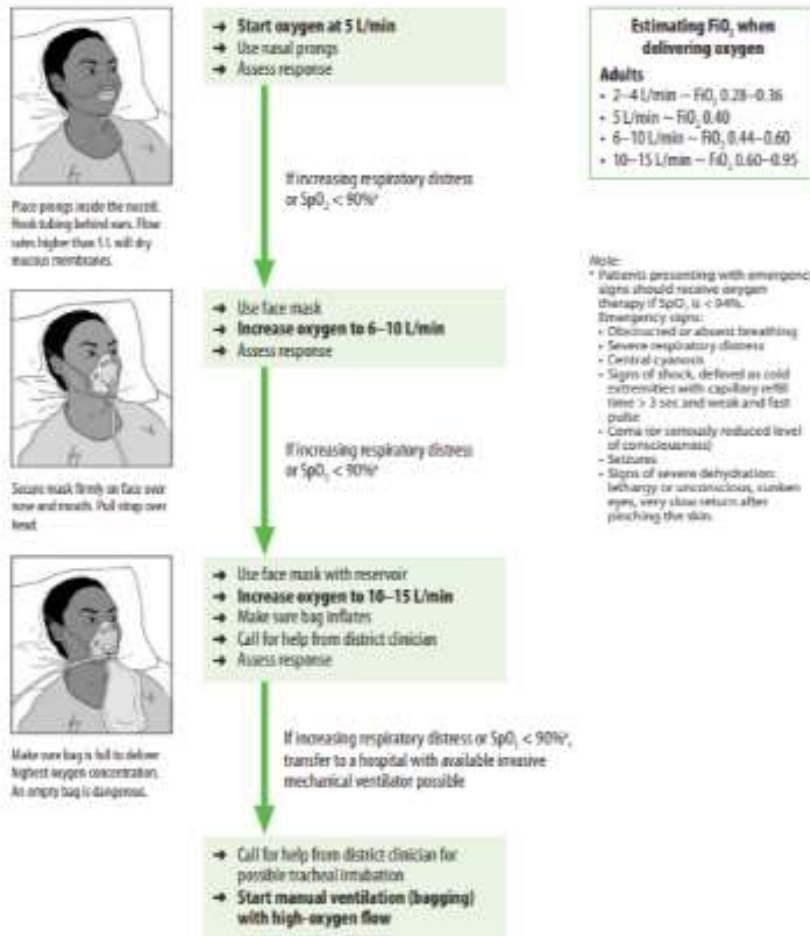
→ Start oxygen at 5 L/min
→ Use nasal prongs
→ Assess response

Estimating $FiO_2$ when delivering oxygen

Adults
• 2–4 L/min ~ $FiO_2$ 0.28–0.36
• 5 L/min ~ $FiO_2$ 0.40
• 6–10 L/min ~ $FiO_2$ 0.44–0.60
• 10–15 L/min ~ $FiO_2$ 0.60–0.95

Place prongs inside the nostril. Hook tubing behind ears. Flow rates higher than 5 L will dry mucous membranes.

If increasing respiratory distress or $SpO_2$ < 90%*

Note:
* Patients presenting with emergency signs should receive oxygen therapy if $SpO_2$ is < 94%.
Emergency signs:
- Obstructed or absent breathing
- Severe respiratory distress
- Central cyanosis
- Signs of shock, defined as cold extremities with capillary refill time > 3 sec and weak and fast pulse
- Coma (or seriously reduced level of consciousness)
- Seizures
- Signs of severe dehydration: lethargy or unconscious, sunken eyes, very slow return after pinching the skin.

→ Use face mask
→ Increase oxygen to 6–10 L/min
→ Assess response

Secure mask firmly on face over nose and mouth. Pull strap over head.

If increasing respiratory distress or $SpO_2$ < 90%*

→ Use face mask with reservoir
→ Increase oxygen to 10–15 L/min
→ Make sure bag inflates
→ Call for help from district clinician
→ Assess response

Make sure bag is full to deliver highest oxygen concentration. An empty bag is dangerous.

If increasing respiratory distress or $SpO_2$ < 90%*, transfer to a hospital with available invasive mechanical ventilator possible

→ Call for help from district clinician for possible tracheal intubation
→ Start manual ventilation (bagging) with high-oxygen flow